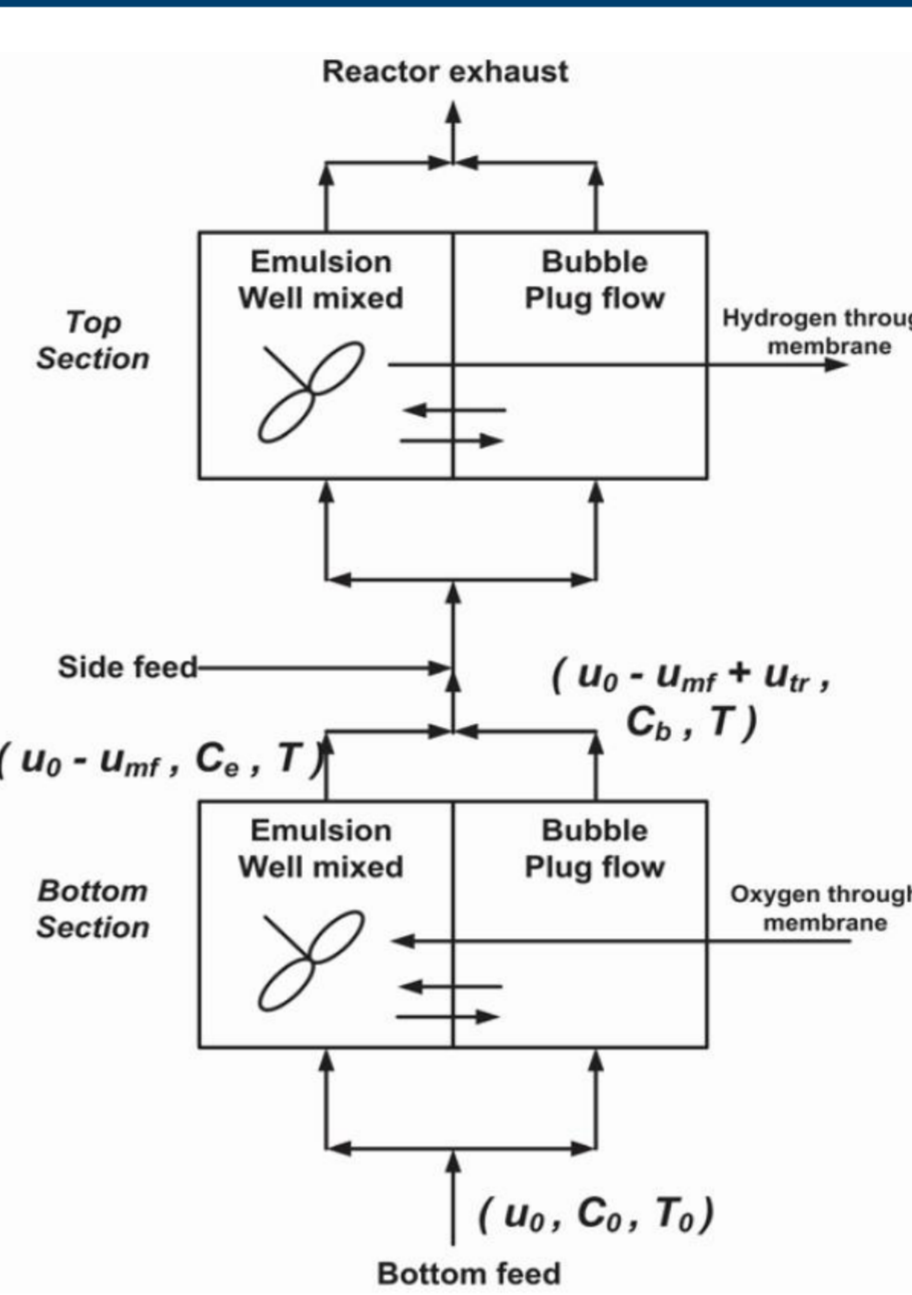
Reactor exhaust

Emulsion
Well mixed

Bubble
Plug flow

Top
Section

Hydrogen throu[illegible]
membrane

Side feed

$( u_0 - u_{mf} + u_{tr} , C_b , T )$

$( u_0 - u_{mf} , C_e , T )$

Emulsion
Well mixed

Bubble
Plug flow

Bottom
Section

Oxygen throug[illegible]
membrane

$( u_0 , C_0 , T_0 )$

Bottom feed